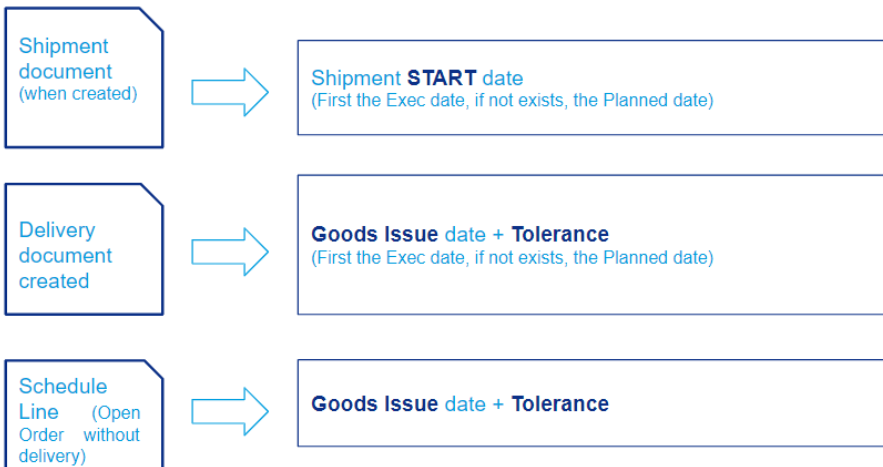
Shipment document (when created)

Shipment **START** date
(First the Exec date, if not exists, the Planned date)

Delivery document created

**Goods Issue** date + **Tolerance**
(First the Exec date, if not exists, the Planned date)

Schedule Line (Open Order without delivery)

**Goods Issue** date + **Tolerance**